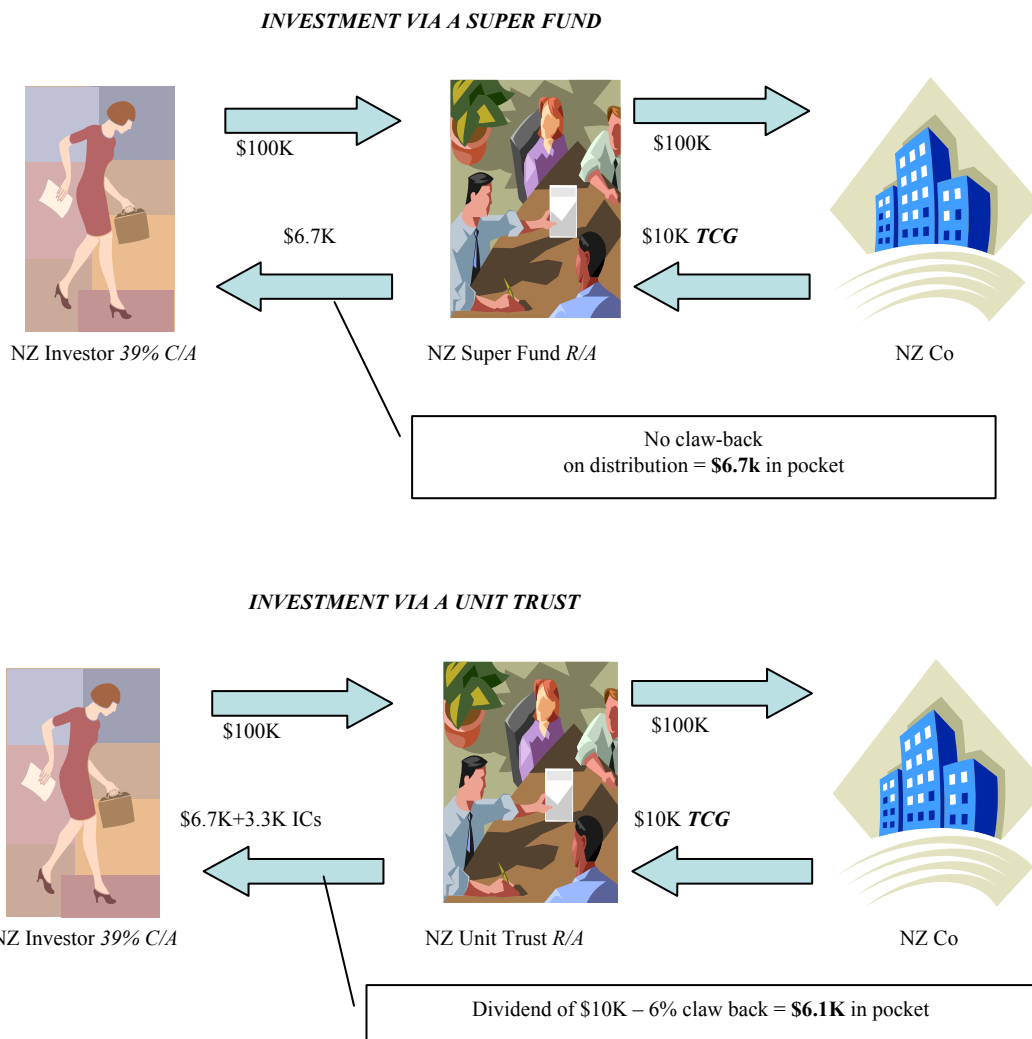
INVESTMENT VIA A SUPER FUND

$100K

$100K

$6.7K

$10K TCG

NZ Investor 39% C/A

NZ Super Fund R/A

NZ Co

No claw-back on distribution = $6.7k in pocket

INVESTMENT VIA A UNIT TRUST

$100K

$100K

$6.7K+3.3K ICs

$10K TCG

NZ Investor 39% C/A

NZ Unit Trust R/A

NZ Co

Dividend of $10K – 6% claw back = $6.1K in pocket